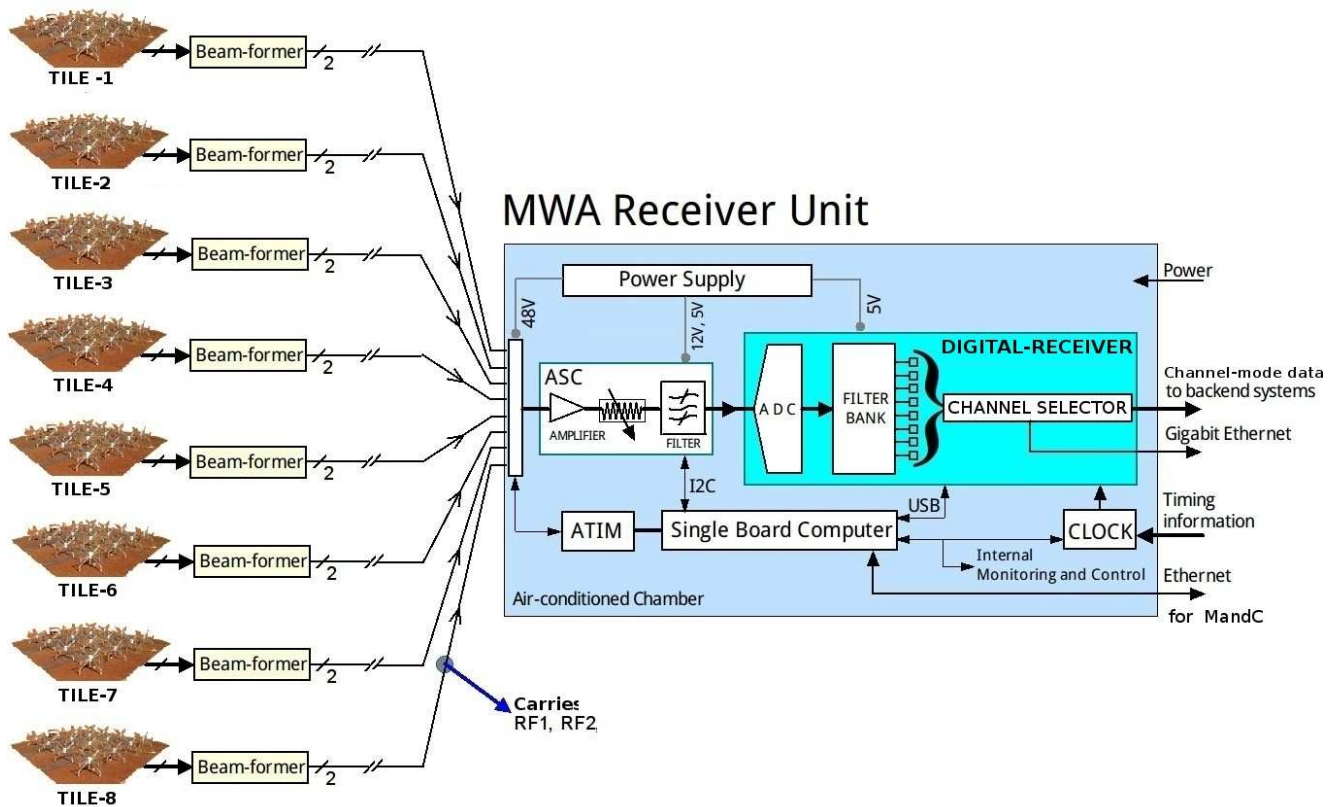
TILE -1
Beam-former
2

TILE-2
Beam-former
2

TILE-3
Beam-former
2

TILE-4
Beam-former
2

TILE-5
Beam-former
2

TILE-6
Beam-former
2

TILE-7
Beam-former
2

TILE-8
Beam-former
2

Carries
RF1, RF2,

MWA Receiver Unit

Power Supply
Power
48V
12V, 5V
5V
DIGITAL-RECEIVER
ASC
AMPLIFIER
FILTER
A D C
FILTER BANK
CHANNEL SELECTOR
Channel-mode data to backend systems
Gigabit Ethernet
I2C
USB
ATIM
Single Board Computer
CLOCK
Timing information
Internal Monitoring and Control
Ethernet
for MandC
Air-conditioned Chamber